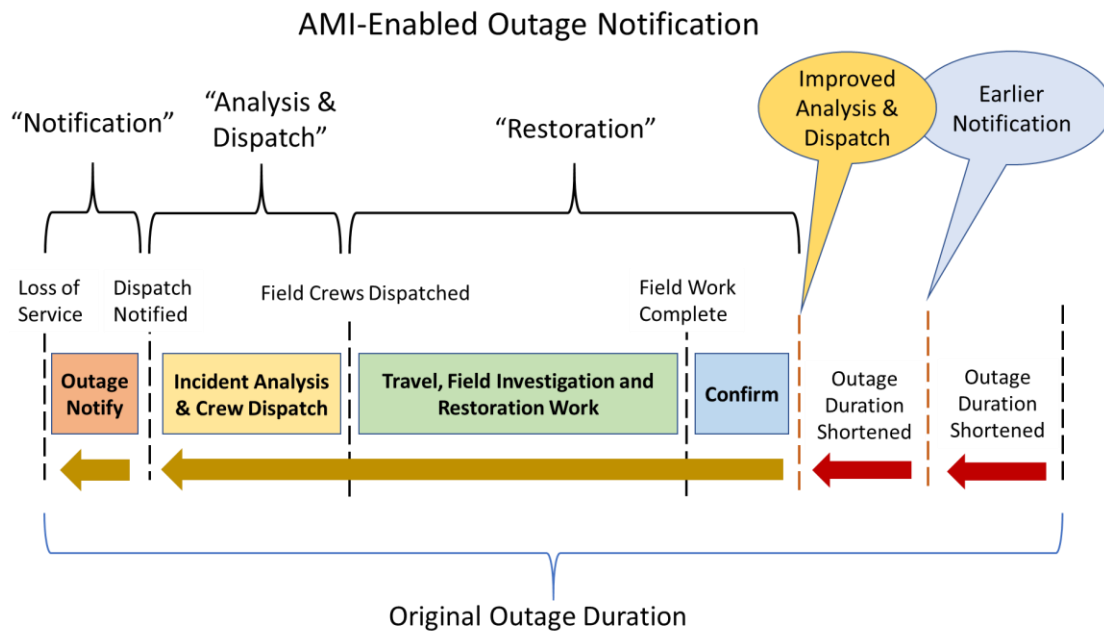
AMI-Enabled Outage Notification

Improved Analysis & Dispatch

Earlier Notification

“Notification”

“Analysis & Dispatch”

“Restoration”

Loss of Service

Dispatch Notified

Field Crews Dispatched

Field Work Complete

Outage Notify

Incident Analysis & Crew Dispatch

Travel, Field Investigation and Restoration Work

Confirm

Outage Duration Shortened

Outage Duration Shortened

Original Outage Duration